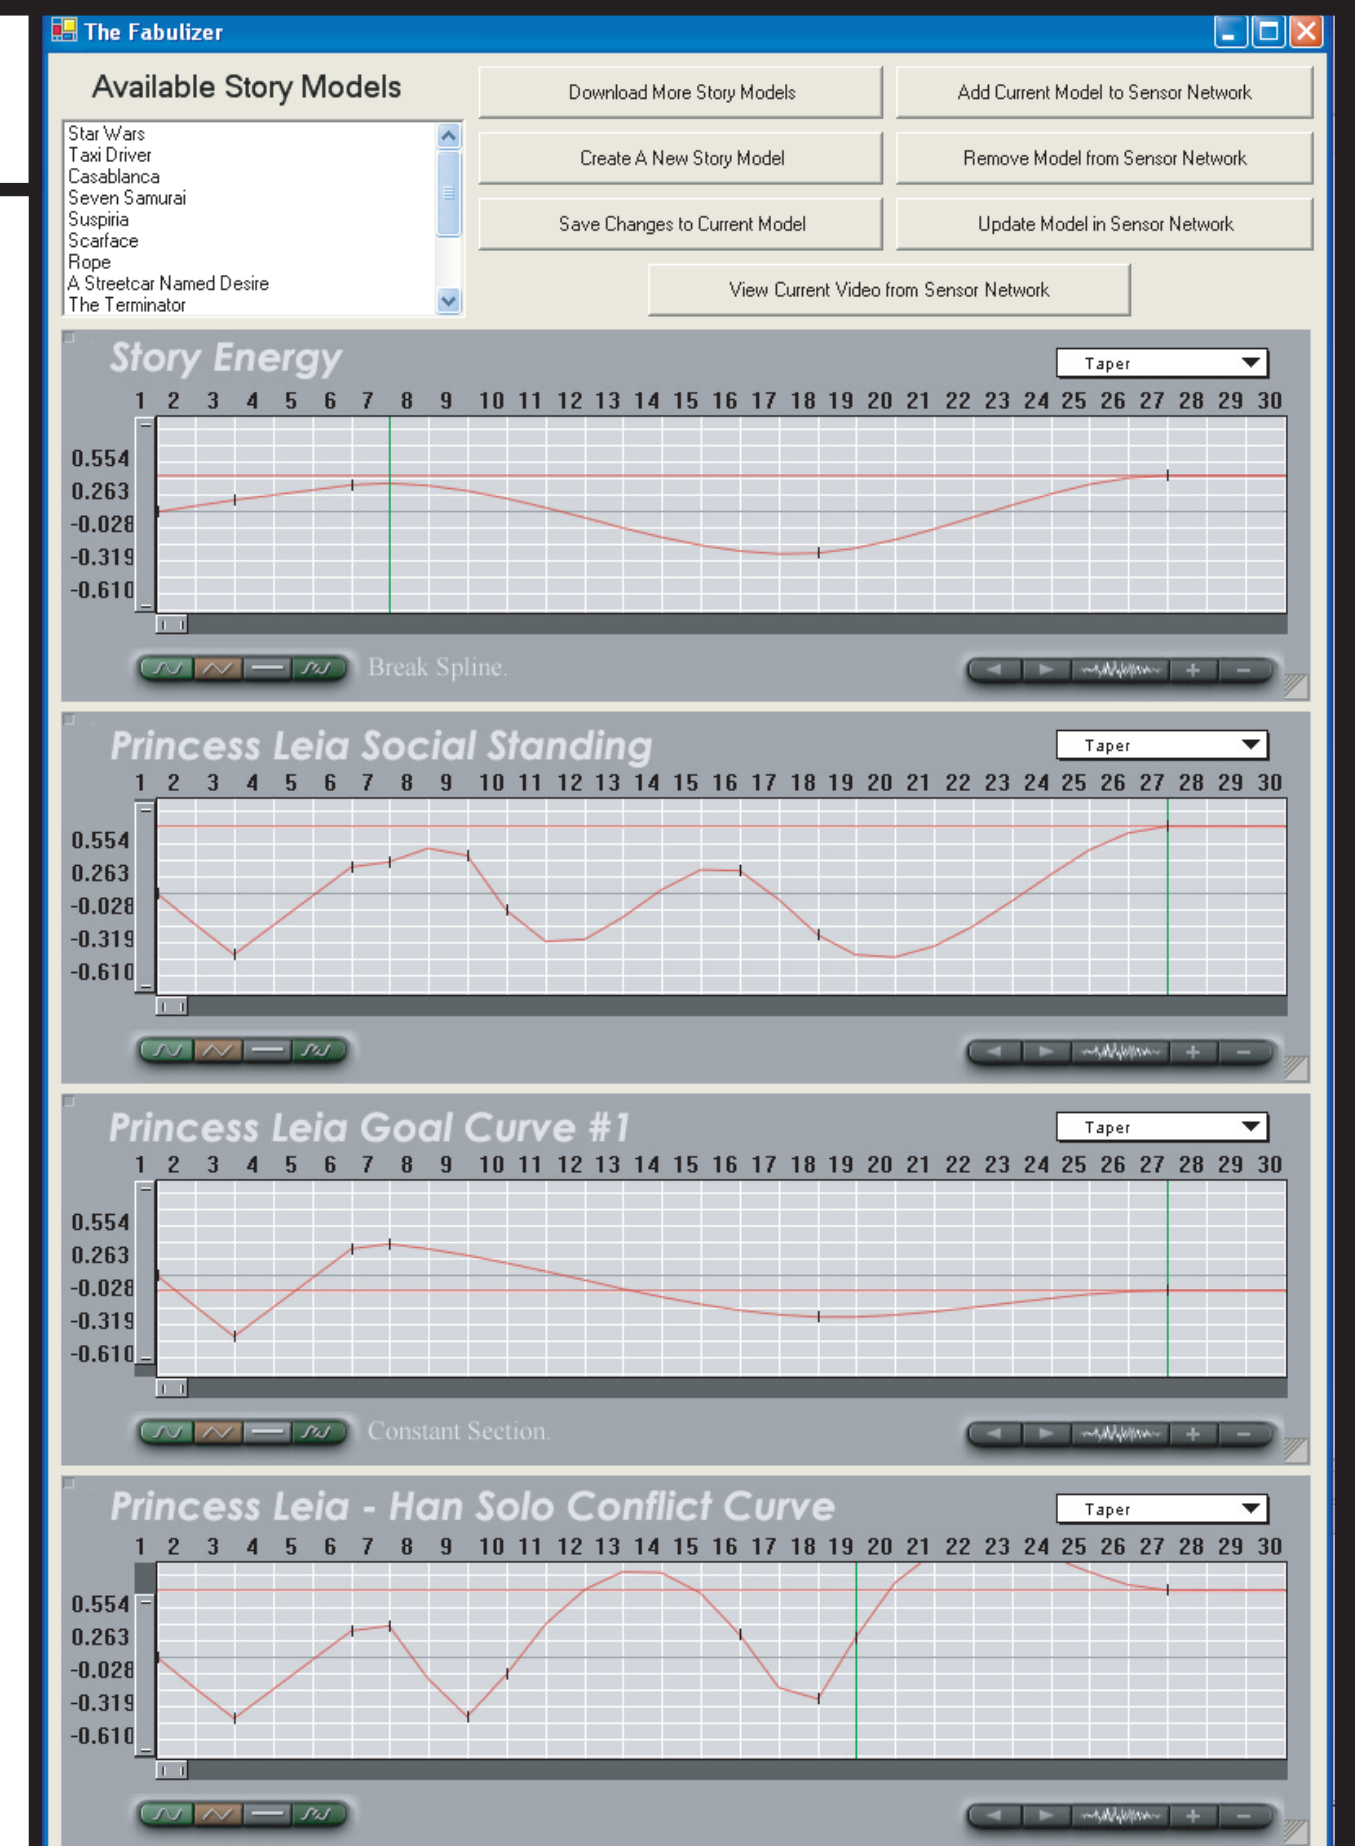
The Fabulizer

Available Story Models

Star Wars
Taxi Driver
Casablanca
Seven Samurai
Suspiria
Scarface
Rope
A Streetcar Named Desire
The Terminator

Download More Story Models

Add Current Model to Sensor Network

Create A New Story Model

Remove Model from Sensor Network

Save Changes to Current Model

Update Model in Sensor Network

View Current Video from Sensor Network

Story Energy

Taper

1 2 3 4 5 6 7 8 9 10 11 12 13 14 15 16 17 18 19 20 21 22 23 24 25 26 27 28 29 30

0.554
0.263
-0.028
-0.319
-0.610

Break Spline.

Princess Leia Social Standing

Taper

1 2 3 4 5 6 7 8 9 10 11 12 13 14 15 16 17 18 19 20 21 22 23 24 25 26 27 28 29 30

0.554
0.263
-0.028
-0.319
-0.610

Princess Leia Goal Curve #1

Taper

1 2 3 4 5 6 7 8 9 10 11 12 13 14 15 16 17 18 19 20 21 22 23 24 25 26 27 28 29 30

0.554
0.263
-0.028
-0.319
-0.610

Constant Section.

Princess Leia - Han Solo Conflict Curve

Taper

1 2 3 4 5 6 7 8 9 10 11 12 13 14 15 16 17 18 19 20 21 22 23 24 25 26 27 28 29 30

0.554
0.263
-0.028
-0.319
-0.610